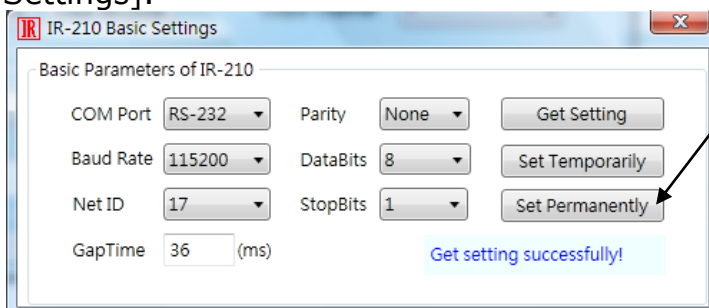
Settings].

IR IR-210 Basic Settings

Basic Parameters of IR-210

COM Port RS-232

Parity None

Get Setting

Baud Rate 115200

DataBits 8

Set Temporarily

Net ID 17

StopBits 1

Set Permanently

GapTime 36 (ms)

Get setting successfully!